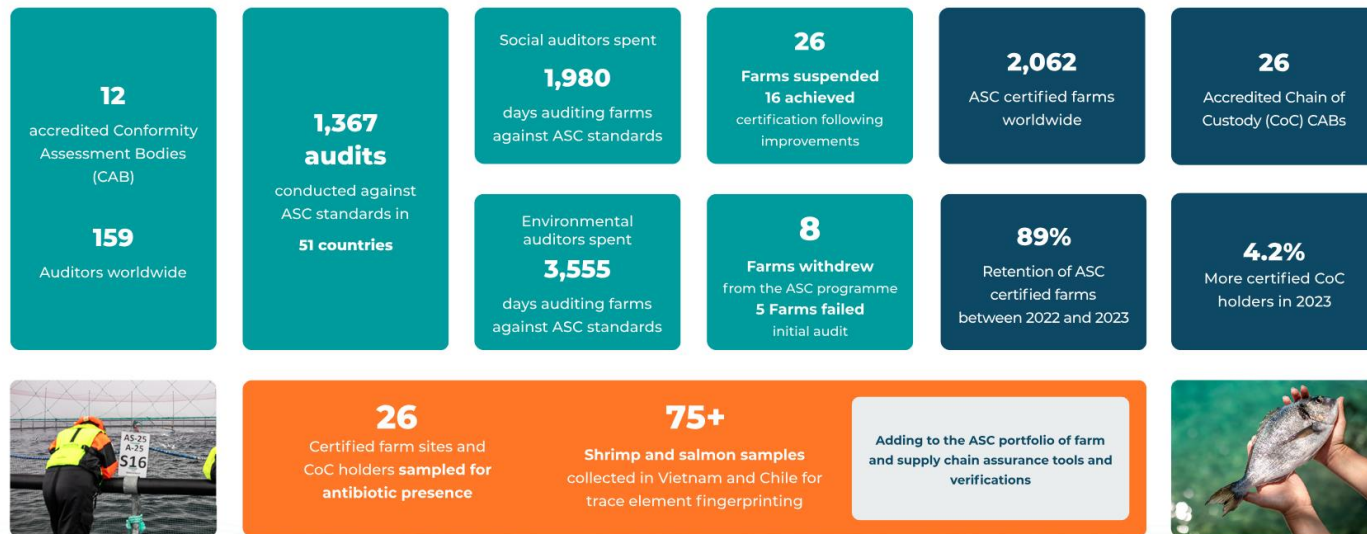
12
accredited Conformity Assessment Bodies (CAB)

159
Auditors worldwide

1,367 audits
conducted against ASC standards in
51 countries

Social auditors spent
1,980
days auditing farms against ASC standards

Environmental auditors spent
3,555
days auditing farms against ASC standards

26
Farms suspended
16 achieved
certification following improvements

8
Farms withdrew
from the ASC programme
5 Farms failed
initial audit

2,062
ASC certified farms worldwide

89%
Retention of ASC certified farms between 2022 and 2023

26
Accredited Chain of Custody (CoC) CABs

4.2%
More certified CoC holders in 2023

AS-25
A-25
S16

26
Certified farm sites and CoC holders sampled for antibiotic presence

75+
Shrimp and salmon samples collected in Vietnam and Chile for trace element fingerprinting

Adding to the ASC portfolio of farm and supply chain assurance tools and verifications